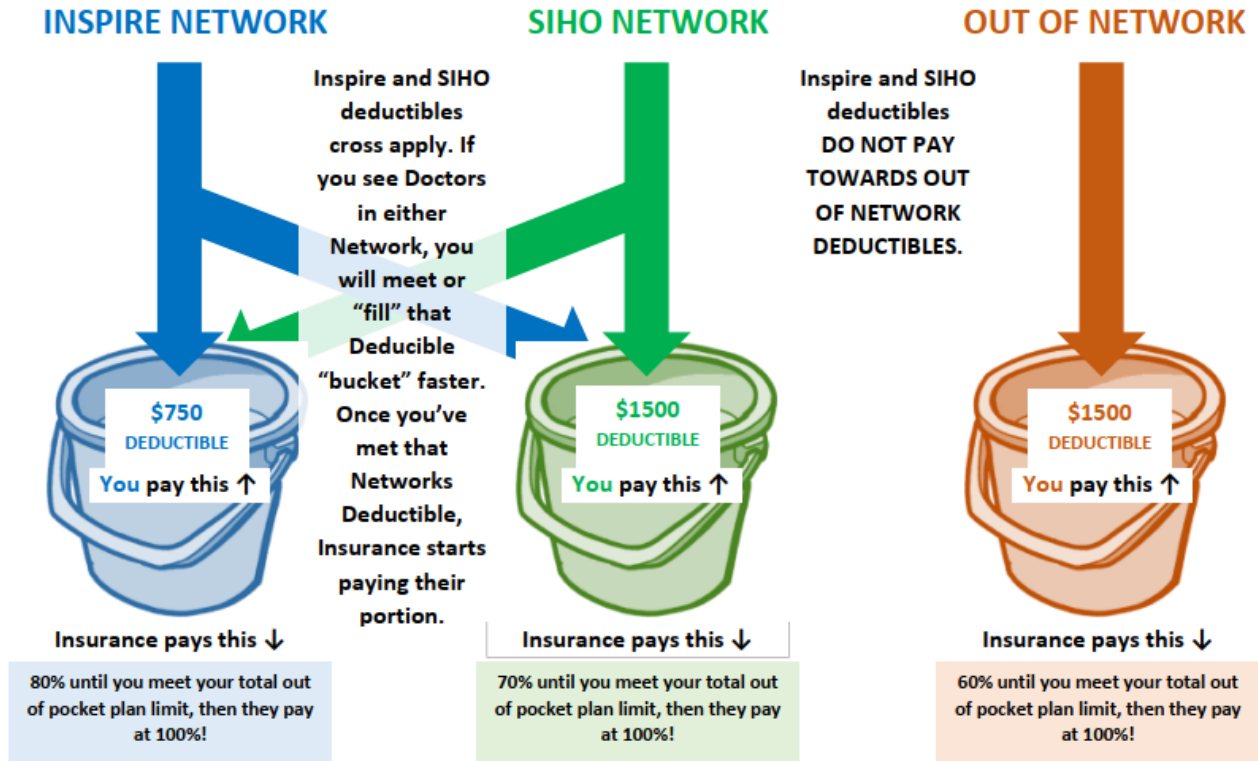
INSPIRE NETWORK

SIHO NETWORK

OUT OF NETWORK

Inspire and SIHO deductibles cross apply. If you see Doctors in either Network, you will meet or "fill" that Deducible "bucket" faster. Once you've met that Networks Deductible, Insurance starts paying their portion.

Inspire and SIHO deductibles DO NOT PAY TOWARDS OUT OF NETWORK DEDUCTIBLES.

$750
DEDUCTIBLE
You pay this ↑

$1500
DEDUCTIBLE
You pay this ↑

$1500
DEDUCTIBLE
You pay this ↑

Insurance pays this ↓

80% until you meet your total out of pocket plan limit, then they pay at 100%!

Insurance pays this ↓

70% until you meet your total out of pocket plan limit, then they pay at 100%!

Insurance pays this ↓

60% until you meet your total out of pocket plan limit, then they pay at 100%!